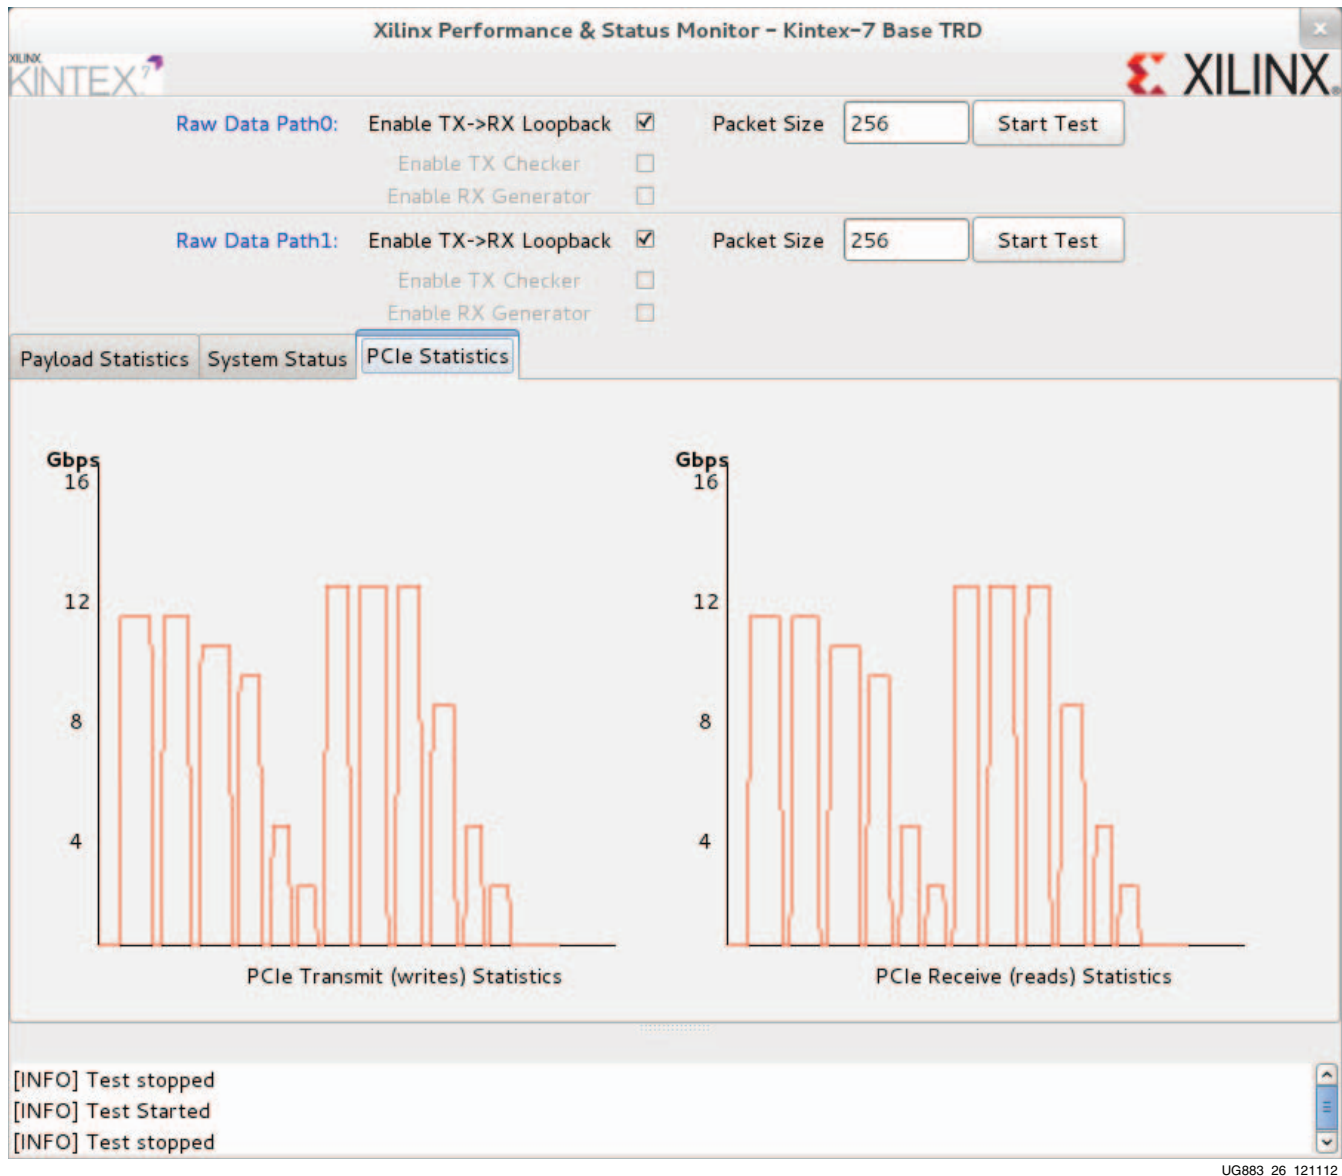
Xilinx Performance & Status Monitor - Kintex-7 Base TRD

XILINX KINTEX 7

XILINX

Raw Data Path0: Enable TX->RX Loopback ☑ Packet Size 256 Start Test

Enable TX Checker ☐

Enable RX Generator ☐

Raw Data Path1: Enable TX->RX Loopback ☑ Packet Size 256 Start Test

Enable TX Checker ☐

Enable RX Generator ☐

Payload Statistics | System Status | PCIe Statistics

Gbps
16
12
8
4

PCIe Transmit (writes) Statistics

Gbps
16
12
8
4

PCIe Receive (reads) Statistics

[INFO] Test stopped
[INFO] Test Started
[INFO] Test stopped

UG883_26_121112